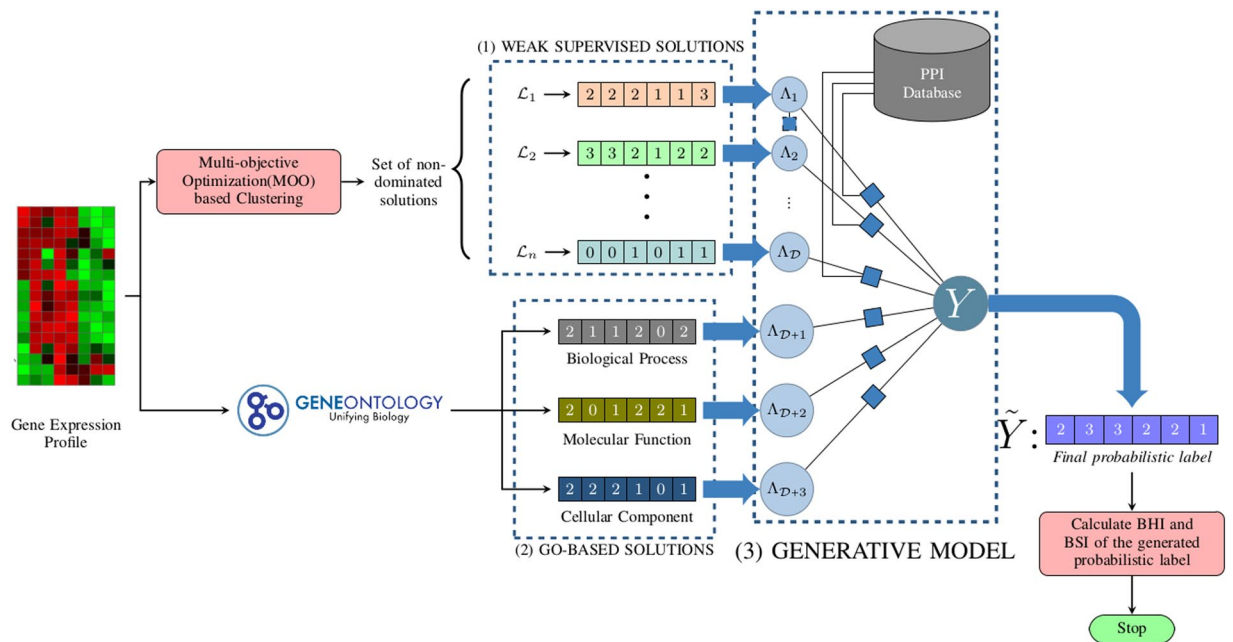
(1) WEAK SUPERVISED SOLUTIONS

PPI Database

Multi-objective Optimization(MOO) based Clustering

Set of non-dominated solutions

$\mathcal{L}_1$ → | 2 | 2 | 2 | 1 | 1 | 3 |

$\mathcal{L}_2$ → | 3 | 3 | 2 | 1 | 2 | 2 |

$\mathcal{L}_n$ → | 0 | 0 | 1 | 0 | 1 | 1 |

$\Lambda_1$

$\Lambda_2$

$\Lambda_{\mathcal{D}}$

$\Lambda_{\mathcal{D}+1}$

$\Lambda_{\mathcal{D}+2}$

$\Lambda_{\mathcal{D}+3}$

$Y$

| 2 | 1 | 1 | 2 | 0 | 2 |
Biological Process

| 2 | 0 | 1 | 2 | 2 | 1 |
Molecular Function

| 2 | 2 | 2 | 1 | 0 | 1 |
Cellular Component

(2) GO-BASED SOLUTIONS

(3) GENERATIVE MODEL

Gene Expression Profile

GENEONTOLOGY
Unifying Biology

$\tilde{Y}$: | 2 | 3 | 3 | 2 | 2 | 1 |
Final probabilistic label

Calculate BHI and BSI of the generated probabilistic label

Stop